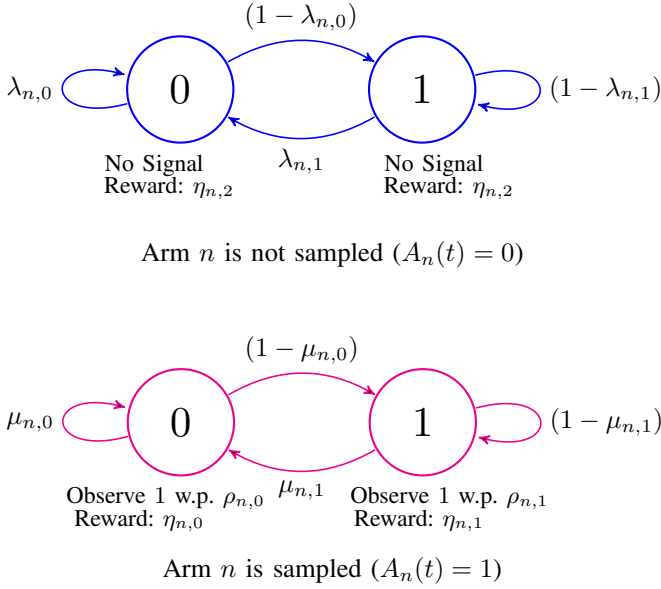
$(1-\lambda_{n,0})$

$\lambda_{n,0}$ 0 1 $(1-\lambda_{n,1})$

No Signal
Reward: $\eta_{n,2}$

$\lambda_{n,1}$

No Signal
Reward: $\eta_{n,2}$

Arm $n$ is not sampled $(A_n(t)=0)$

$(1-\mu_{n,0})$

$\mu_{n,0}$ 0 1 $(1-\mu_{n,1})$

Observe 1 w.p. $\rho_{n,0}$
Reward: $\eta_{n,0}$

$\mu_{n,1}$

Observe 1 w.p. $\rho_{n,1}$
Reward: $\eta_{n,1}$

Arm $n$ is sampled $(A_n(t)=1)$